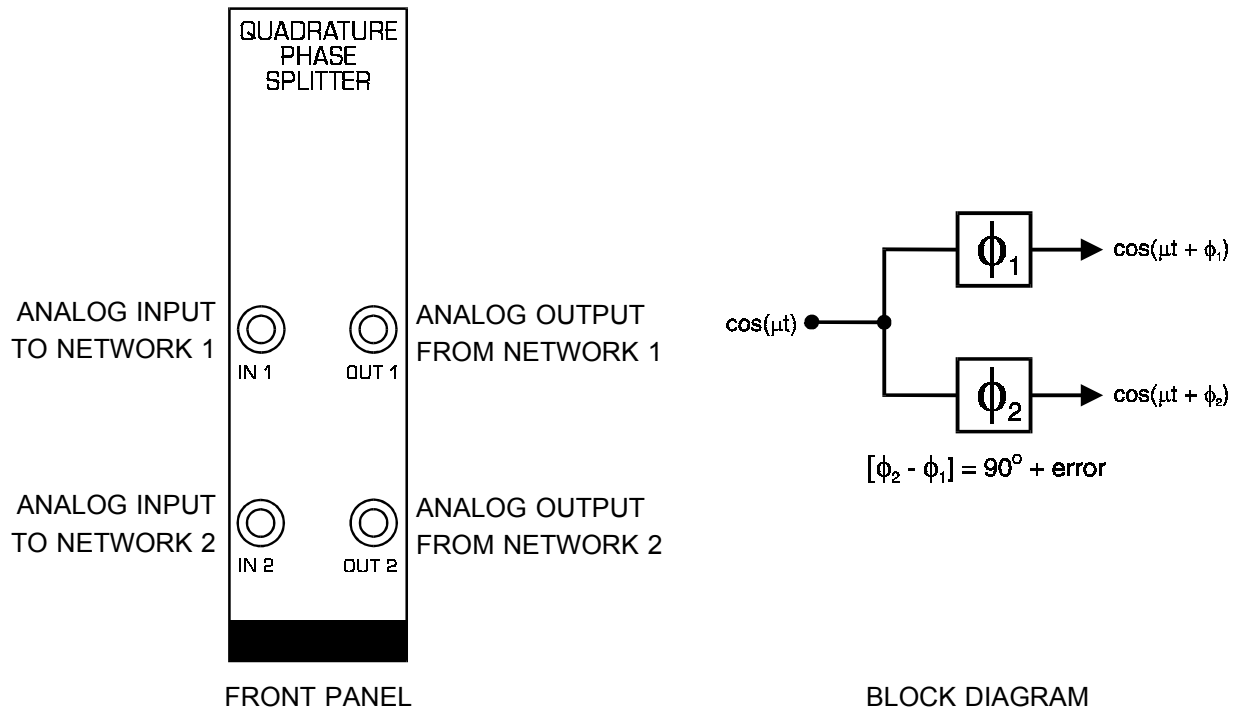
QUADRATURE PHASE SPLITTER

ANALOG INPUT TO NETWORK 1

IN 1

OUT 1

ANALOG OUTPUT FROM NETWORK 1

ANALOG INPUT TO NETWORK 2

IN 2

OUT 2

ANALOG OUTPUT FROM NETWORK 2

FRONT PANEL

$\phi_1$

$\cos(\mu t + \phi_1)$

$\cos(\mu t)$

$\phi_2$

$\cos(\mu t + \phi_2)$

$[\phi_2 - \phi_1] = 90^\circ$ + error

BLOCK DIAGRAM